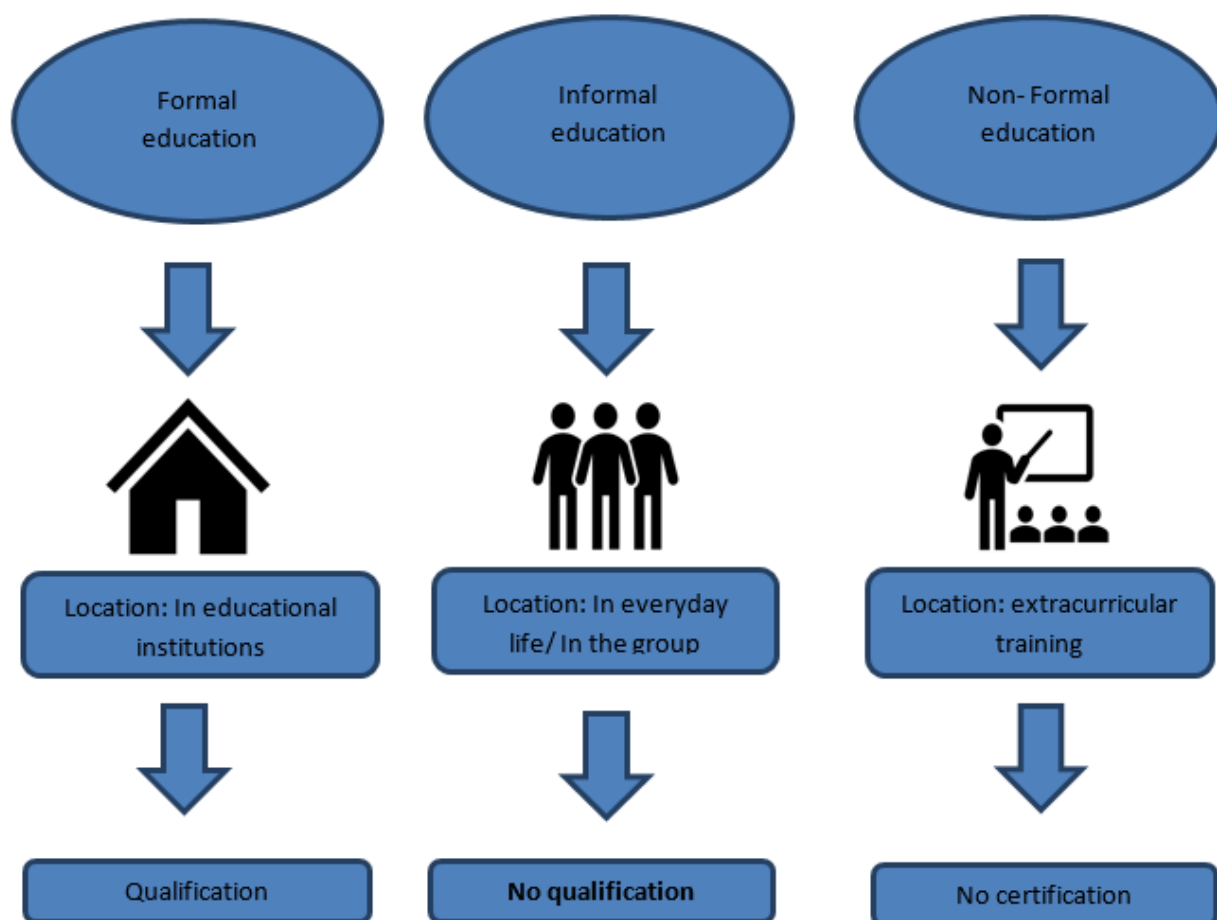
Formal education

Informal education

Non- Formal education

Location: In educational institutions

Location: In everyday life/ In the group

Location: extracurricular training

Qualification

**No qualification**

No certification